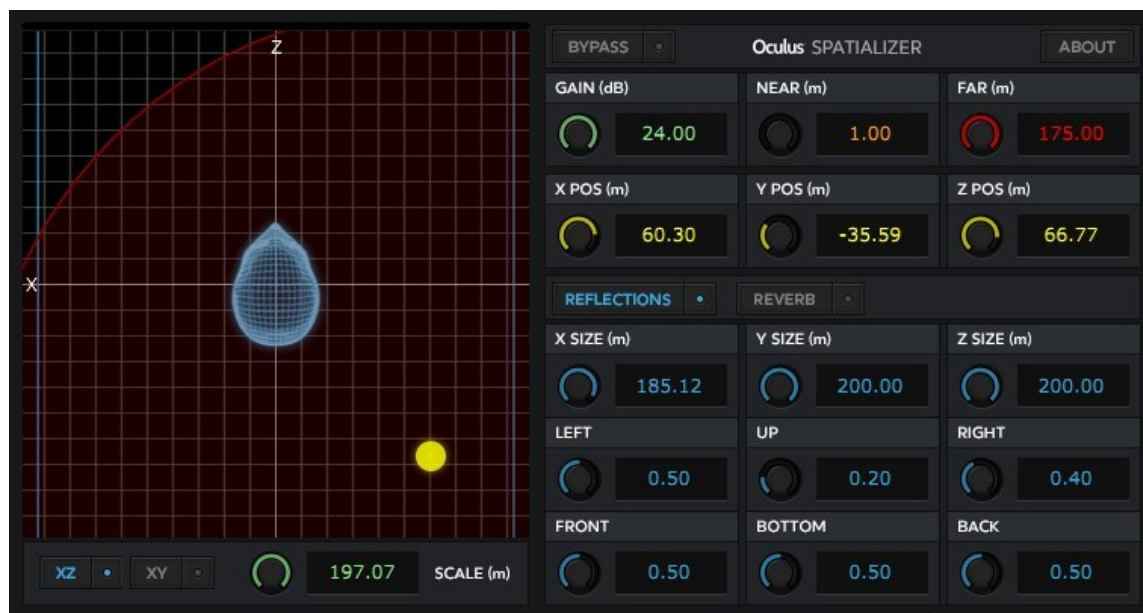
Z

X

XZ XY 197.07 SCALE (m)

BYPASS Oculus SPATIALIZER ABOUT

GAIN (dB) 24.00

NEAR (m) 1.00

FAR (m) 175.00

X POS (m) 60.30

Y POS (m) -35.59

Z POS (m) 66.77

REFLECTIONS REVERB

X SIZE (m) 185.12

Y SIZE (m) 200.00

Z SIZE (m) 200.00

LEFT 0.50

UP 0.20

RIGHT 0.40

FRONT 0.50

BOTTOM 0.50

BACK 0.50